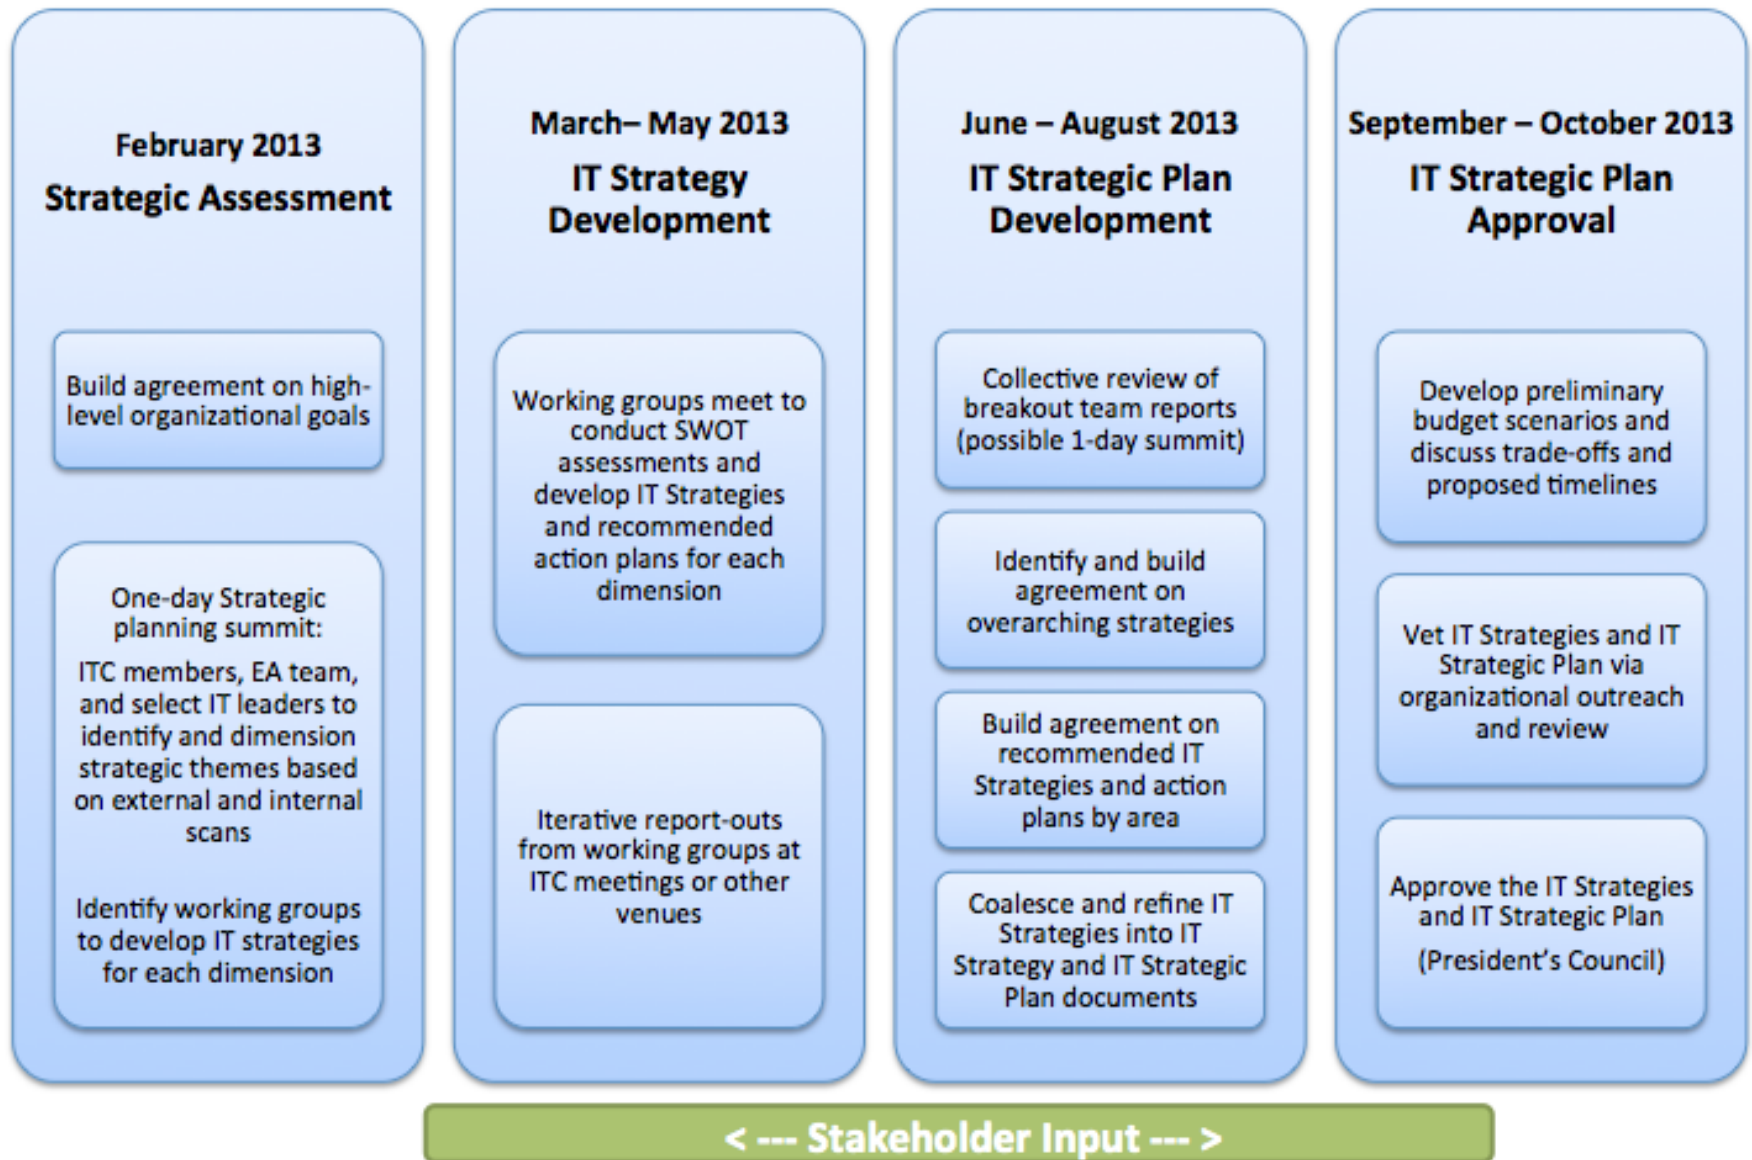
February 2013
Strategic Assessment

Build agreement on high-level organizational goals

One-day Strategic planning summit:
ITC members, EA team, and select IT leaders to identify and dimension strategic themes based on external and internal scans

Identify working groups to develop IT strategies for each dimension

March– May 2013
IT Strategy Development

Working groups meet to conduct SWOT assessments and develop IT Strategies and recommended action plans for each dimension

Iterative report-outs from working groups at ITC meetings or other venues

June – August 2013
IT Strategic Plan Development

Collective review of breakout team reports (possible 1-day summit)

Identify and build agreement on overarching strategies

Build agreement on recommended IT Strategies and action plans by area

Coalesce and refine IT Strategies into IT Strategy and IT Strategic Plan documents

September – October 2013
IT Strategic Plan Approval

Develop preliminary budget scenarios and discuss trade-offs and proposed timelines

Vet IT Strategies and IT Strategic Plan via organizational outreach and review

Approve the IT Strategies and IT Strategic Plan
(President's Council)

< --- Stakeholder Input --- >